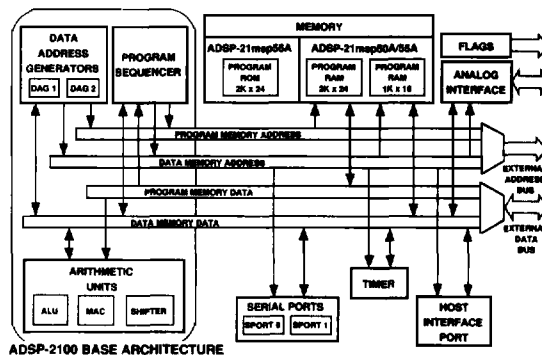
DATA ADDRESS GENERATORS

DAG 1

DAG 2

PROGRAM SEQUENCER

MEMORY

ADSP-21msp58A

PROGRAM ROM 2K x 24

ADSP-21msp50A/55A

PROGRAM RAM 2K x 24

PROGRAM RAM 1K x 16

FLAGS

ANALOG INTERFACE

PROGRAM MEMORY ADDRESS

DATA MEMORY ADDRESS

EXTERNAL ADDRESS BUS

PROGRAM MEMORY DATA

EXTERNAL DATA BUS

DATA MEMORY DATA

ARITHMETIC UNITS

ALU

MAC

SHIFTER

SERIAL PORTS

SPORT 0

SPORT 1

TIMER

HOST INTERFACE PORT

ADSP-2100 BASE ARCHITECTURE